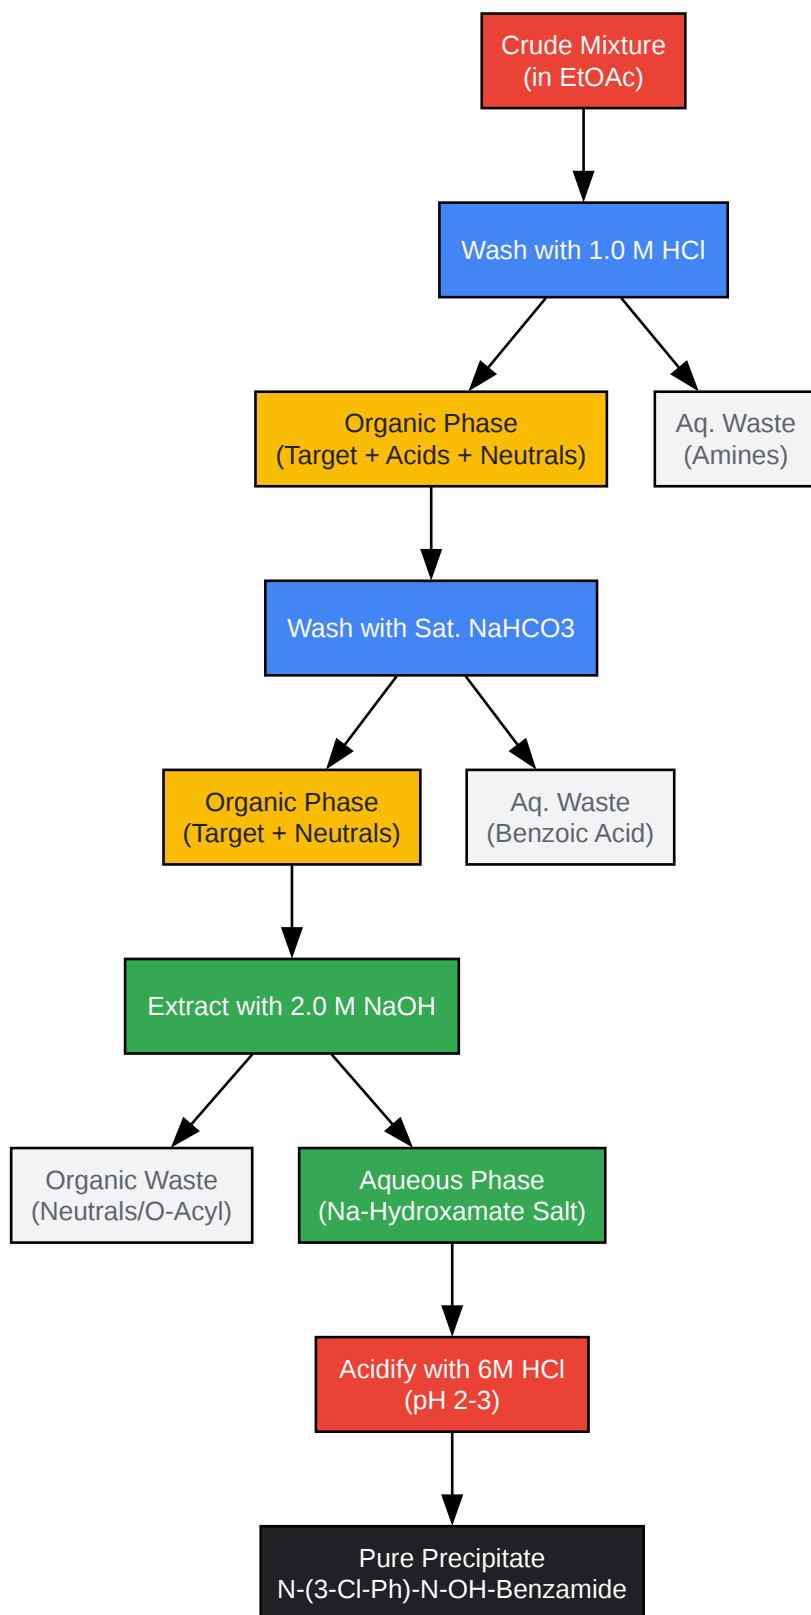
Crude Mixture
(in EtOAc)

Wash with 1.0 M HCl

Organic Phase
(Target + Acids + Neutrals)

Aq. Waste
(Amines)

Wash with Sat. NaHCO3

Organic Phase
(Target + Neutrals)

Aq. Waste
(Benzoic Acid)

Extract with 2.0 M NaOH

Organic Waste
(Neutrals/O-Acyl)

Aqueous Phase
(Na-Hydroxamate Salt)

Acidify with 6M HCl
(pH 2-3)

Pure Precipitate
N-(3-Cl-Ph)-N-OH-Benzamide